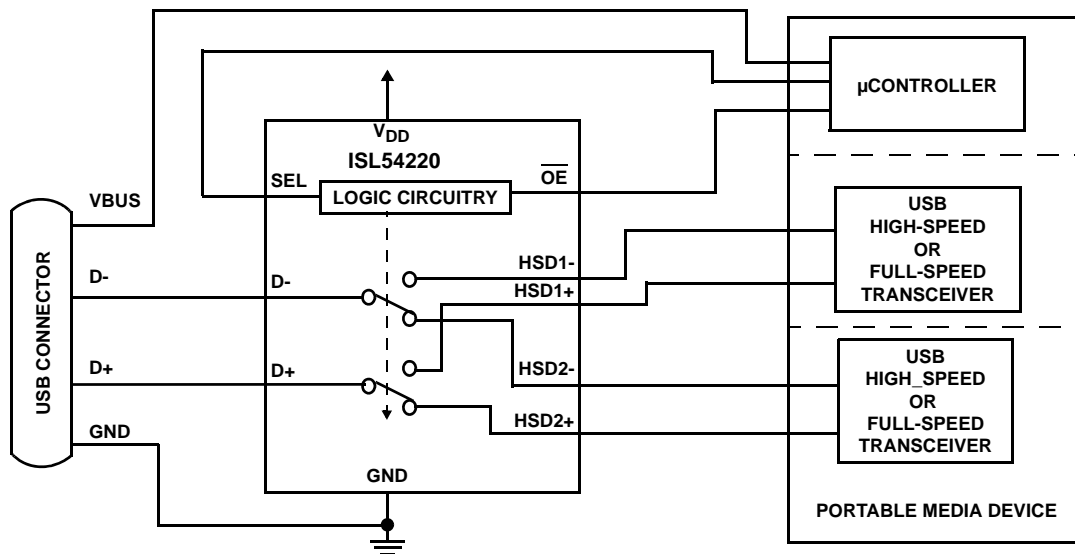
µCONTROLLER

$V_{DD}$

ISL54220

SEL

$\overline{OE}$

LOGIC CIRCUITRY

VBUS

USB CONNECTOR

D-

D-

HSD1-

HSD1+

USB HIGH-SPEED OR FULL-SPEED TRANSCEIVER

D+

D+

HSD2-

USB HIGH_SPEED OR FULL-SPEED TRANSCEIVER

GND

HSD2+

GND

PORTABLE MEDIA DEVICE